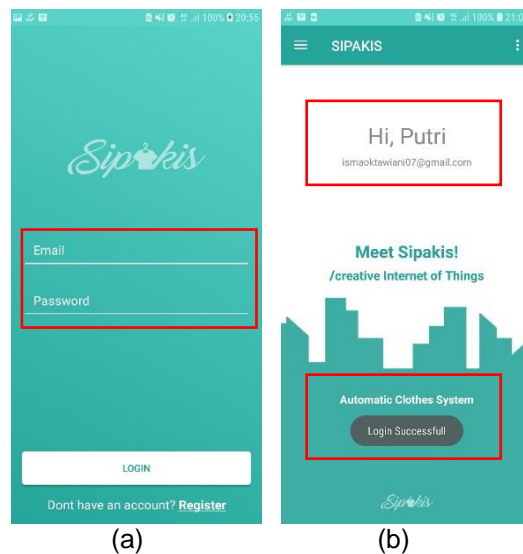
100% 20:55

Sipakis

Email

Password

LOGIN

Dont have an account? Register

(a)

100% 21:0

SIPAKIS

Hi, Putri

ismaoktawiani07@gmail.com

Meet Sipakis!

/creative Internet of Things

Automatic Clothes System

Login Successfull

Sipakis

(b)